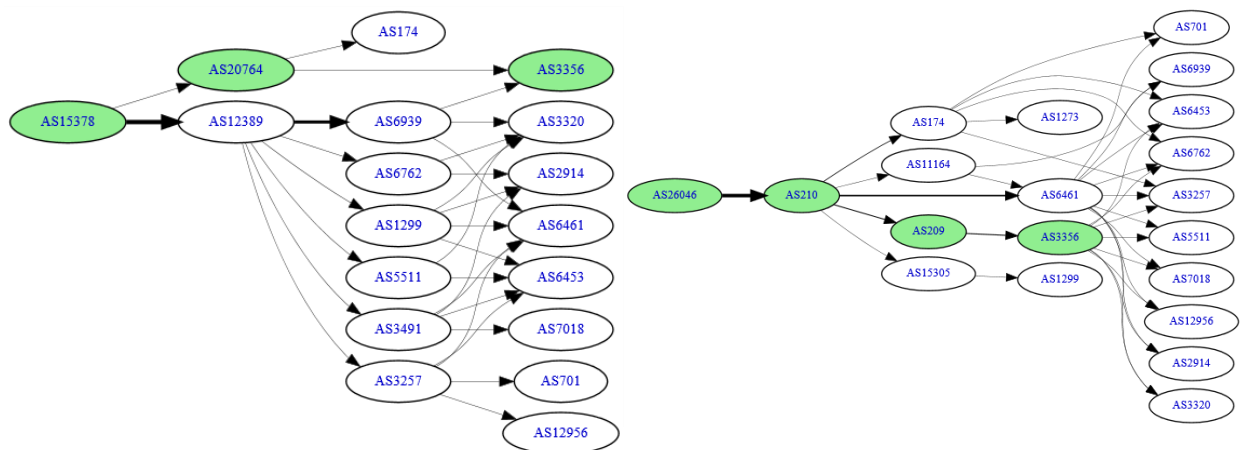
AS174
AS20764
AS3356
AS15378
AS12389
AS6939
AS3320
AS6762
AS2914
AS1299
AS6461
AS5511
AS6453
AS3491
AS7018
AS3257
AS701
AS12956

AS701
AS6939
AS174
AS1273
AS6453
AS11164
AS6762
AS26046
AS210
AS6461
AS3257
AS209
AS3356
AS5511
AS15305
AS1299
AS7018
AS12956
AS2914
AS3320